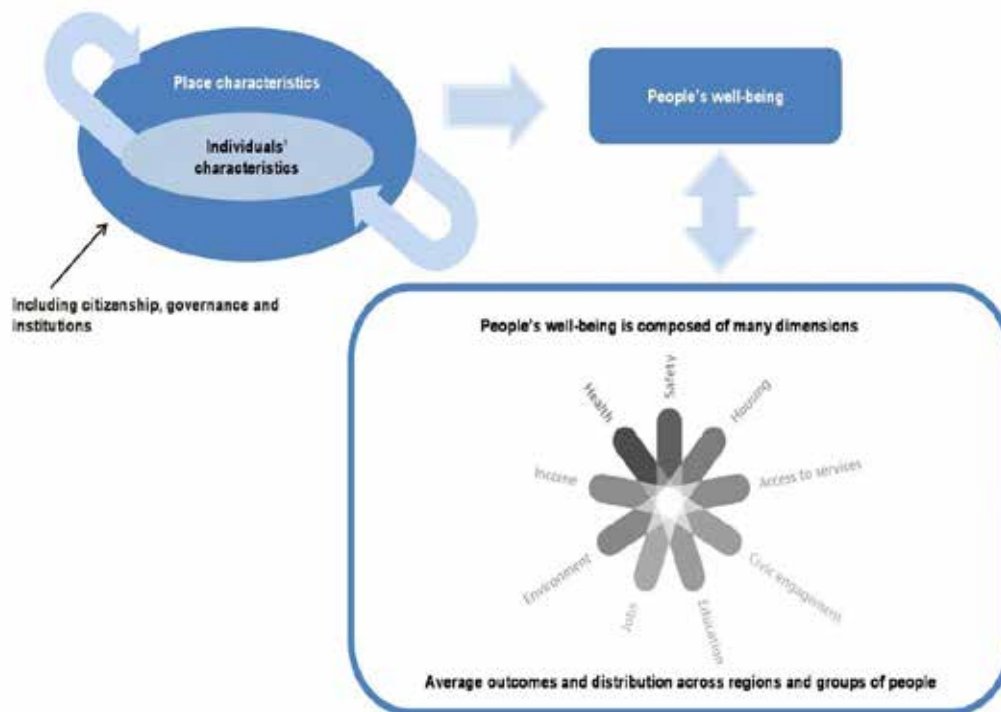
Place characteristics

Individuals' characteristics

People's well-being

Including citizenship, governance and institutions

People's well-being is composed of many dimensions

Health

Safety

Housing

Access to services

Civic engagement

Education

Jobs

Environment

Income

Average outcomes and distribution across regions and groups of people